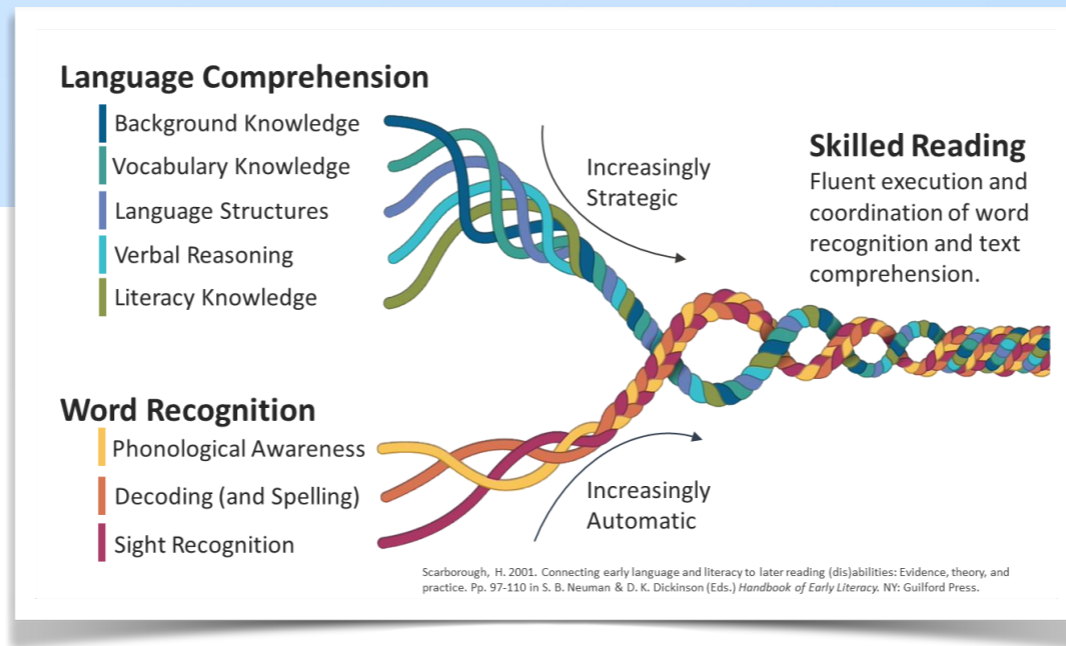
Language Comprehension

Background Knowledge

Vocabulary Knowledge

Language Structures

Verbal Reasoning

Literacy Knowledge

Increasingly Strategic

Skilled Reading

Fluent execution and coordination of word recognition and text comprehension.

Word Recognition

Phonological Awareness

Decoding (and Spelling)

Sight Recognition

Increasingly Automatic

Scarborough, H. 2001. Connecting early language and literacy to later reading (dis)abilities: Evidence, theory, and practice. Pp. 97-110 in S. B. Neuman & D. K. Dickinson (Eds.) Handbook of Early Literacy. NY: Guilford Press.